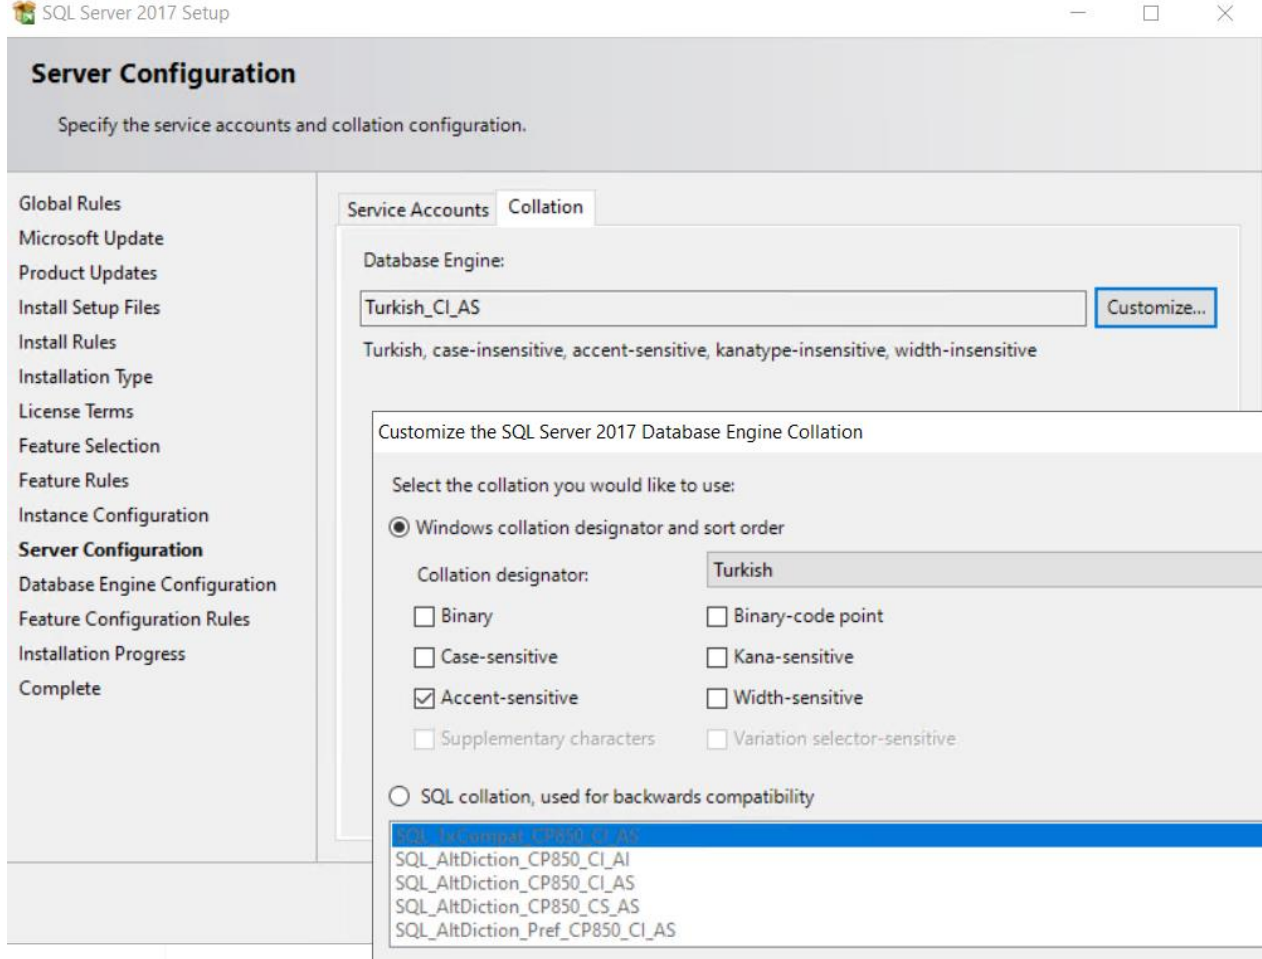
SQL Server 2017 Setup

Server Configuration

Specify the service accounts and collation configuration.

Global Rules
Microsoft Update
Product Updates
Install Setup Files
Install Rules
Installation Type
License Terms
Feature Selection
Feature Rules
Instance Configuration
Server Configuration
Database Engine Configuration
Feature Configuration Rules
Installation Progress
Complete

Service Accounts | Collation

Database Engine:

Turkish_CI_AS

Customize...

Turkish, case-insensitive, accent-sensitive, kanatype-insensitive, width-insensitive

Customize the SQL Server 2017 Database Engine Collation

Select the collation you would like to use:

Windows collation designator and sort order

Collation designator: Turkish

Binary
Binary-code point
Case-sensitive
Kana-sensitive
Accent-sensitive
Width-sensitive
Supplementary characters
Variation selector-sensitive

SQL collation, used for backwards compatibility

SQL_1xCompat_CP850_CI_AS
SQL_AltDiction_CP850_CI_AI
SQL_AltDiction_CP850_CI_AS
SQL_AltDiction_CP850_CS_AS
SQL_AltDiction_Pref_CP850_CI_AS